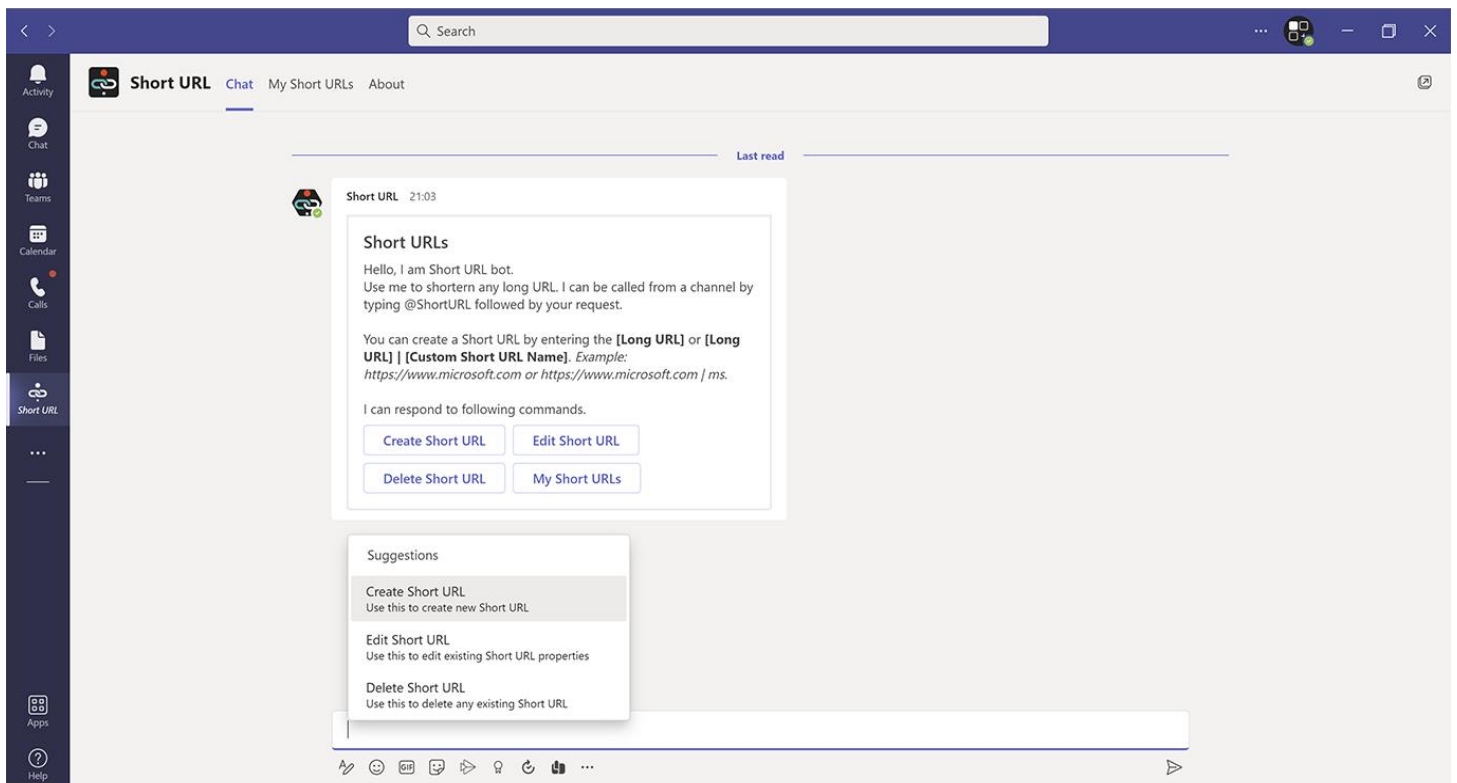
Search

Activity
Chat
Teams
Calendar
Calls
Files
Short URL
...
Apps
Help

Short URL Chat My Short URLs About

Last read

Short URL 21:03

Short URLs

Hello, I am Short URL bot.
Use me to shortern any long URL. I can be called from a channel by typing @ShortURL followed by your request.

You can create a Short URL by entering the **[Long URL]** or **[Long URL] | [Custom Short URL Name]**. *Example: https://www.microsoft.com or https://www.microsoft.com | ms.*

I can respond to following commands.

Create Short URL
Edit Short URL
Delete Short URL
My Short URLs

Suggestions

Create Short URL
Use this to create new Short URL

Edit Short URL
Use this to edit existing Short URL properties

Delete Short URL
Use this to delete any existing Short URL